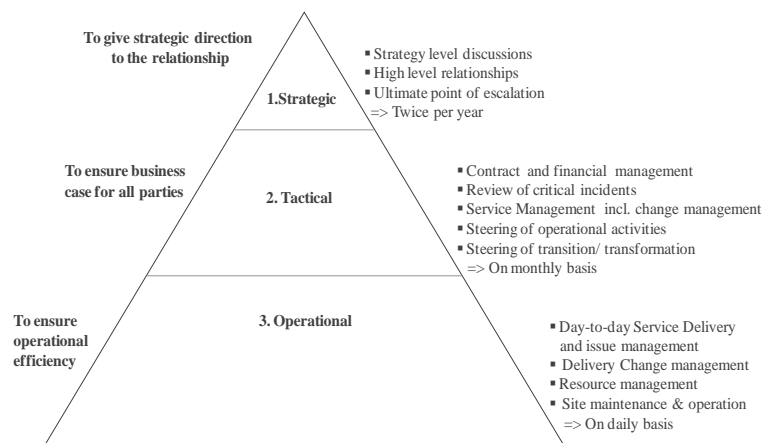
To give strategic direction to the relationship

1.Strategic

▪ Strategy level discussions
▪ High level relationships
▪ Ultimate point of escalation
=> Twice per year

To ensure business case for all parties

2. Tactical

▪ Contract and financial management
▪ Review of critical incidents
▪ Service Management incl. change management
▪ Steering of operational activities
▪ Steering of transition/ transformation
=> On monthly basis

To ensure operational efficiency

3. Operational

▪ Day-to-day Service Delivery and issue management
▪ Delivery Change management
▪ Resource management
▪ Site maintenance & operation
=> On daily basis